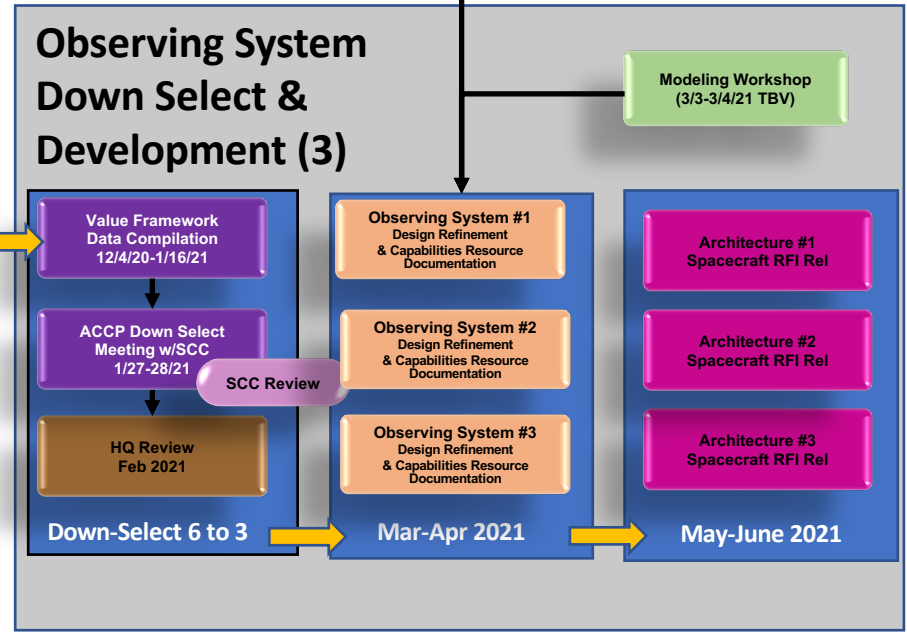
Observing System Down Select & Development (3)

Modeling Workshop (3/3-3/4/21 TBV)

Value Framework Data Compilation 12/4/20-1/16/21

ACCP Down Select Meeting w/SCC 1/27-28/21

SCC Review

HQ Review Feb 2021

Down-Select 6 to 3

Observing System #1 Design Refinement & Capabilities Resource Documentation

Observing System #2 Design Refinement & Capabilities Resource Documentation

Observing System #3 Design Refinement & Capabilities Resource Documentation

Mar-Apr 2021

Architecture #1 Spacecraft RFI Rel

Architecture #2 Spacecraft RFI Rel

Architecture #3 Spacecraft RFI Rel

May-June 2021